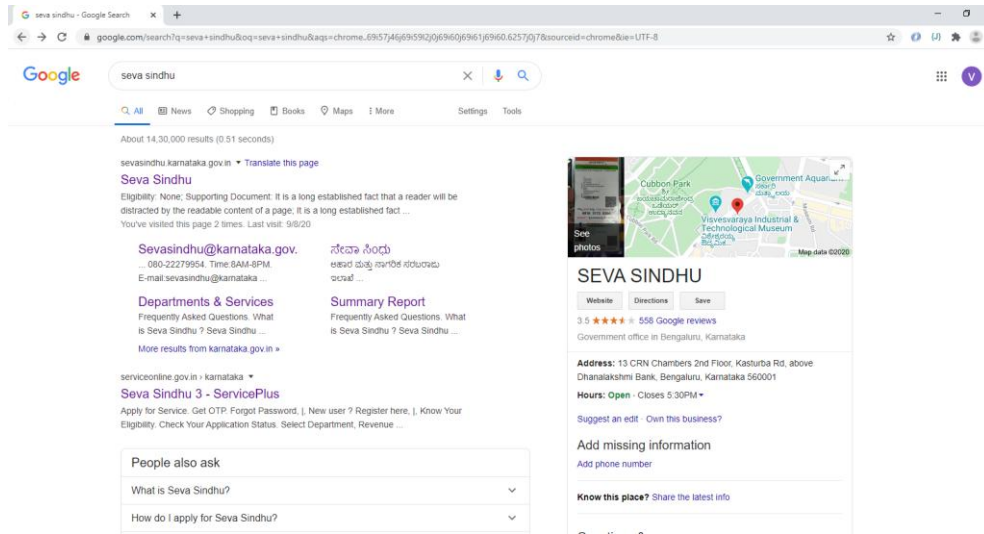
seva sindhu - Google Search × +

google.com/search?q=seva+sindhu&oq=seva+sindhu&aqs=chrome..69i57j46j69i59l2j0j69i60j69i61j69i60.6257j0j7&sourceid=chrome&ie=UTF-8

Google

seva sindhu

All News Shopping Books Maps More Settings Tools

About 14,30,000 results (0.51 seconds)

sevasindhu.karnataka.gov.in ▾ Translate this page

Seva Sindhu

Eligibility: None; Supporting Document: It is a long established fact that a reader will be distracted by the readable content of a page; It is a long established fact ...

You've visited this page 2 times. Last visit: 9/8/20

Sevasindhu@karnataka.gov.

... 080-22279954. Time:8AM-8PM. E-mail:sevasindhu@karnataka ...

ಸೇವಾ ಸಿಂಧು

ಆಹಾರ ಮತ್ತು ನಾಗರಿಕ ಸರಬರಾಜು ಇಲಾಖೆ ...

Departments & Services

Frequently Asked Questions. What is Seva Sindhu ? Seva Sindhu ...

Summary Report

Frequently Asked Questions. What is Seva Sindhu ? Seva Sindhu ...

More results from karnataka.gov.in »

serviceonline.gov.in › karnataka ▾

Seva Sindhu 3 - ServicePlus

Apply for Service. Get OTP. Forgot Password, |, New user ? Register here, |, Know Your Eligibility. Check Your Application Status. Select Department, Revenue ...

People also ask

What is Seva Sindhu?

How do I apply for Seva Sindhu?

See photos

Cubbon Park

Government Aquari...

Visvesvaraya Industrial & Technological Museum

Map data ©2020

SEVA SINDHU

Website Directions Save

3.5 ★★★★ 558 Google reviews

Government office in Bengaluru, Karnataka

Address: 13 CRN Chambers 2nd Floor, Kasturba Rd, above Dhanalakshmi Bank, Bengaluru, Karnataka 560001

Hours: Open · Closes 5:30PM ▾

Suggest an edit · Own this business?

Add missing information

Add phone number

Know this place? Share the latest info